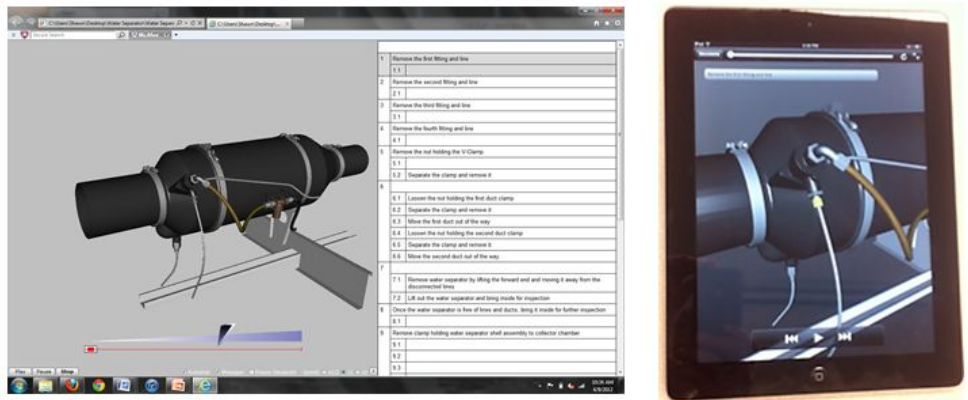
C:\Users\Shawn\Desktop\Water Separator\Water Separ...
C:\Users\Shawn\Desktop\...
Secure Search
McAfee

| 1 | Remove the first fitting and line |
|---|---|
| | 1.1 |
| 2 | Remove the second fitting and line |
| | 2.1 |
| 3 | Remove the third fitting and line |
| | 3.1 |
| 4 | Remove the fourth fitting and line |
| | 4.1 |
| 5 | Remove the nut holding the V-Clamp |
| | 5.1 |
| | 5.2 Separate the clamp and remove it |
| 6 | |
| | 6.1 Loosen the nut holding the first duct clamp |
| | 6.2 Separate the clamp and remove it |
| | 6.3 Move the first duct out of the way |
| | 6.4 Loosen the nut holding the second duct clamp |
| | 6.5 Separate the clamp and remove it |
| | 6.6 Move the second duct out of the way |
| 7 | |
| | 7.1 Remove water separator by lifting the forward end and moving it away from the disconnected lines |
| | 7.2 Lift out the water separator and bring inside for inspection |
| 8 | Once the water separator is free of lines and ducts, bring it inside for further inspection |
| | 8.1 |
| 9 | Remove clamp holding water separator shell assembly to collector chamber |
| | 9.1 |
| | 9.2 |
| | 9.3 |

Files Events Setup

10:36 AM
4/9/2012

iPad
Remove the first fitting and line